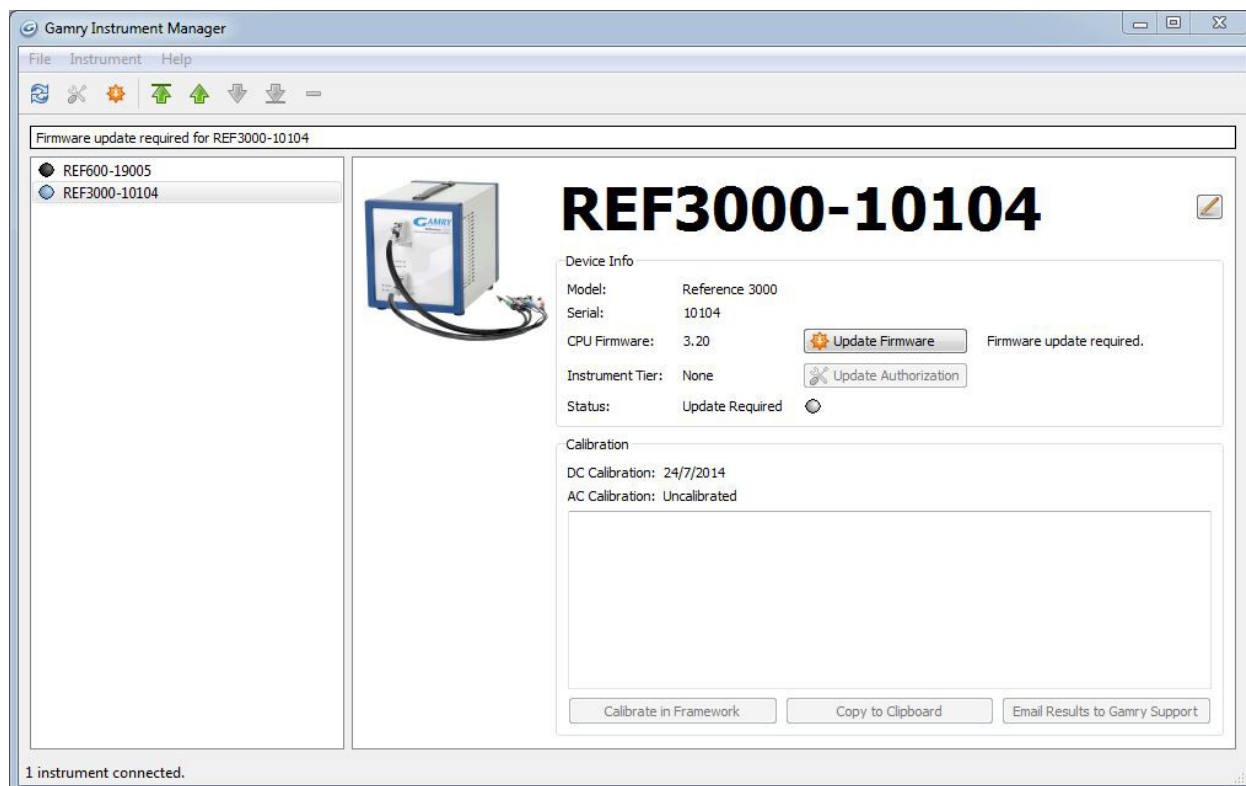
Gamry Instrument Manager

File Instrument Help

Firmware update required for REF3000-10104

REF600-19005
REF3000-10104

GAMRY

REF3000-10104

Device Info

| | | | |
|---|---|---|---|
| Model: | Reference 3000 | | |
| Serial: | 10104 | | |
| CPU Firmware: | 3.20 | Update Firmware | Firmware update required. |
| Instrument Tier: | None | Update Authorization | |
| Status: | Update Required | | |

Calibration

DC Calibration: 24/7/2014
AC Calibration: Uncalibrated

Calibrate in Framework
Copy to Clipboard
Email Results to Gamry Support

1 instrument connected.